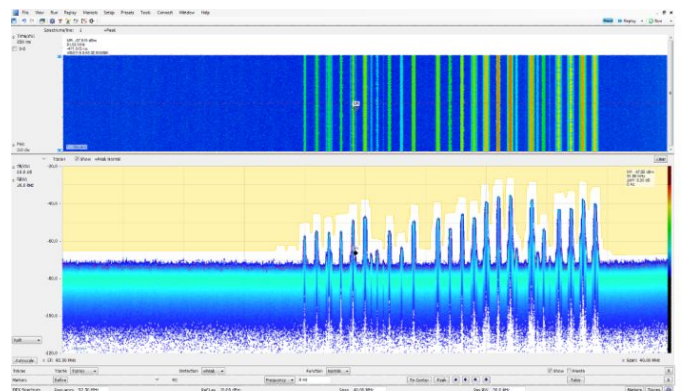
File View Run Replay Markers Setup Presets Tools Connect Window Help

Replay Run

Time/div
200 ms

Spectrums/line: 1 Peak

Trace: Show Peak Normal

-30.0

-100.0

Autoscale

Span: 40.00 MHz

Volume Trace Replay Detection Function

Show Delete

Reference Normal

Fn Center Peak

Table

Markers Traces

RBW Spectrum Center Span

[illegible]